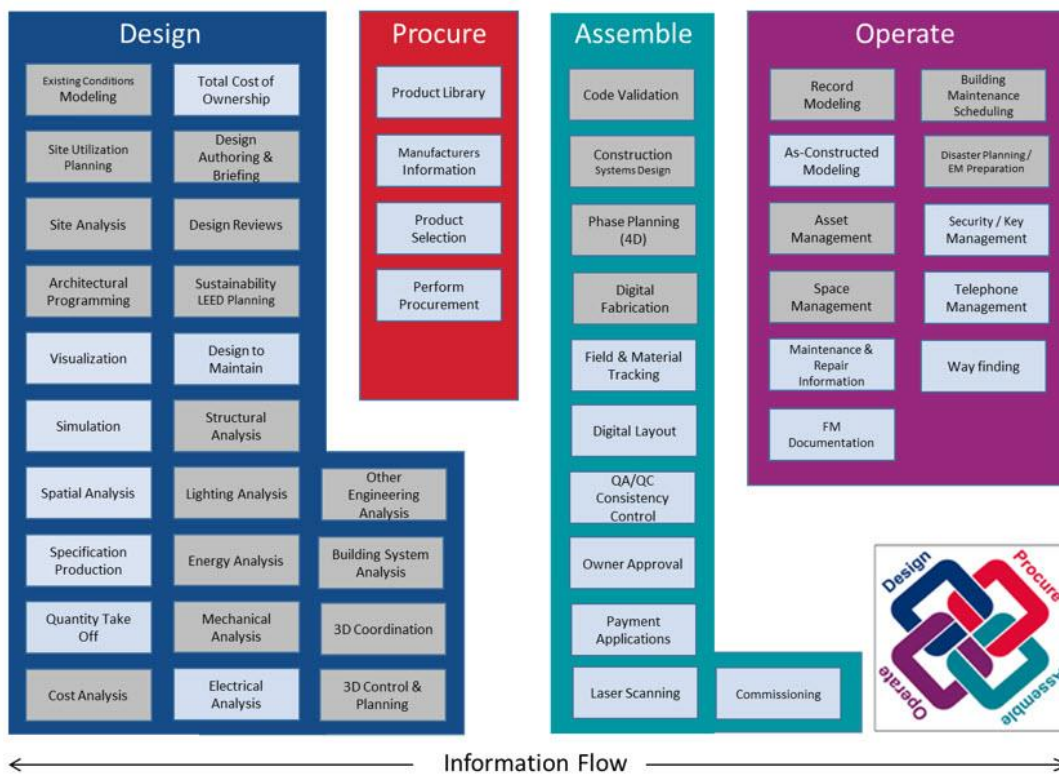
Design

Existing Conditions Modeling

Total Cost of Ownership

Site Utilization Planning

Design Authoring & Briefing

Site Analysis

Design Reviews

Architectural Programming

Sustainability LEED Planning

Visualization

Design to Maintain

Simulation

Structural Analysis

Spatial Analysis

Lighting Analysis

Other Engineering Analysis

Specification Production

Energy Analysis

Building System Analysis

Quantity Take Off

Mechanical Analysis

3D Coordination

Cost Analysis

Electrical Analysis

3D Control & Planning

Procure

Product Library

Manufacturers Information

Product Selection

Perform Procurement

Assemble

Code Validation

Construction Systems Design

Phase Planning (4D)

Digital Fabrication

Field & Material Tracking

Digital Layout

QA/QC Consistency Control

Owner Approval

Payment Applications

Laser Scanning

Commissioning

Operate

Record Modeling

Building Maintenance Scheduling

As-Constructed Modeling

Disaster Planning / EM Preparation

Asset Management

Security / Key Management

Space Management

Telephone Management

Maintenance & Repair Information

Way finding

FM Documentation

Design
Procure
Operate
Assemble

Information Flow